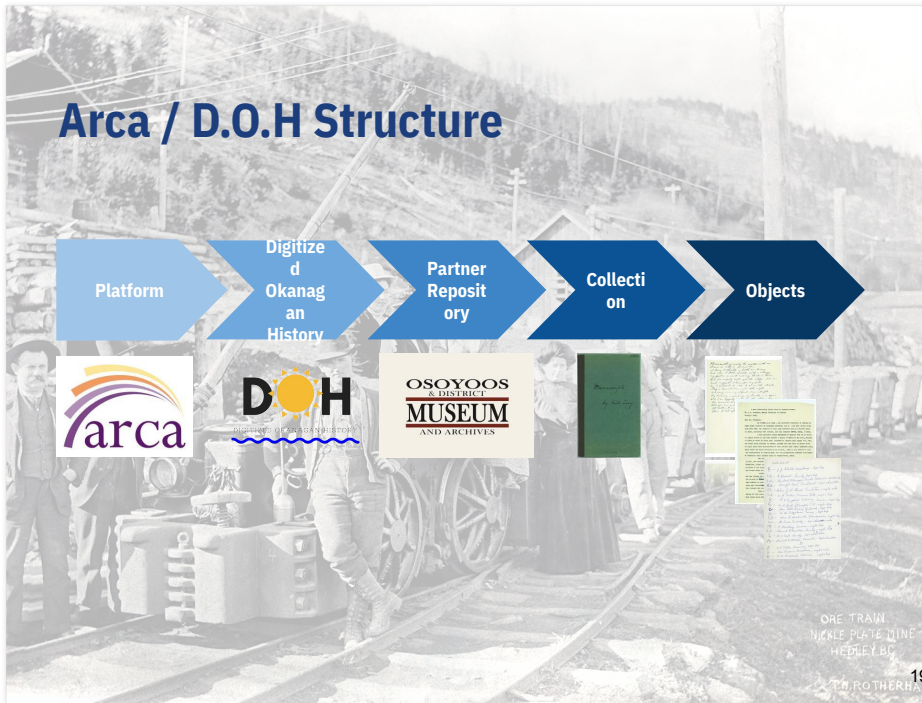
Arca / D.O.H Structure

Platform

Digitized Okanagan History

Partner Repository

Collection

Objects

arca

DOH

DIGITIZED OKANAGAN HISTORY

OSOYOOS & DISTRICT MUSEUM AND ARCHIVES

ORE TRAIN
NICKLE PLATE MINE
HEDLEY B.C.

T.H. ROTHERHA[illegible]

19